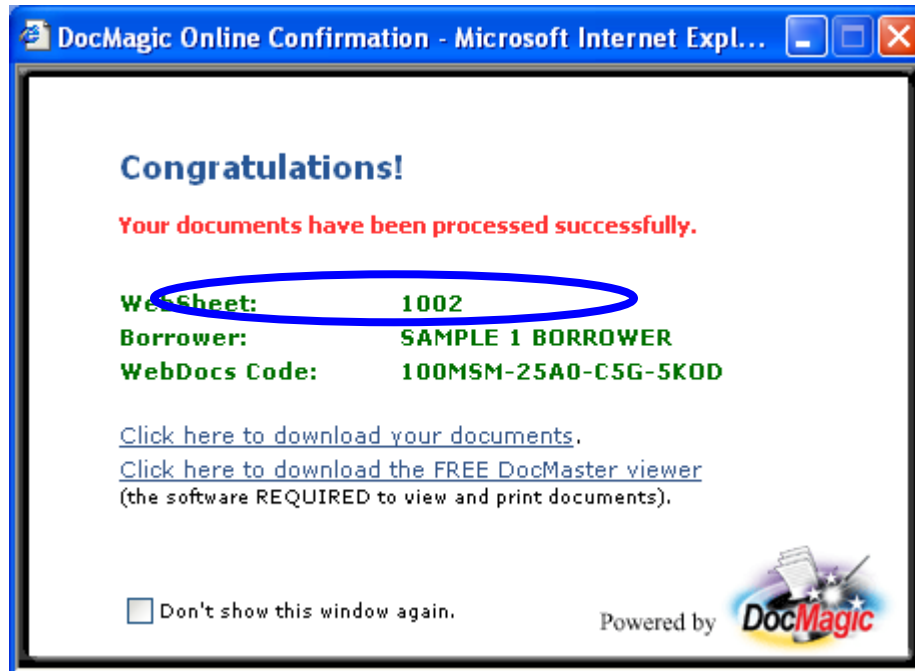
DocMagic Online Confirmation - Microsoft Internet Expl...

Congratulations!

Your documents have been processed successfully.

WebSheet: 1002
Borrower: SAMPLE 1 BORROWER
WebDocs Code: 100MSM-25A0-C5G-5KOD

Click here to download your documents.
Click here to download the FREE DocMaster viewer
(the software REQUIRED to view and print documents).

Don't show this window again.

Powered by DocMagic